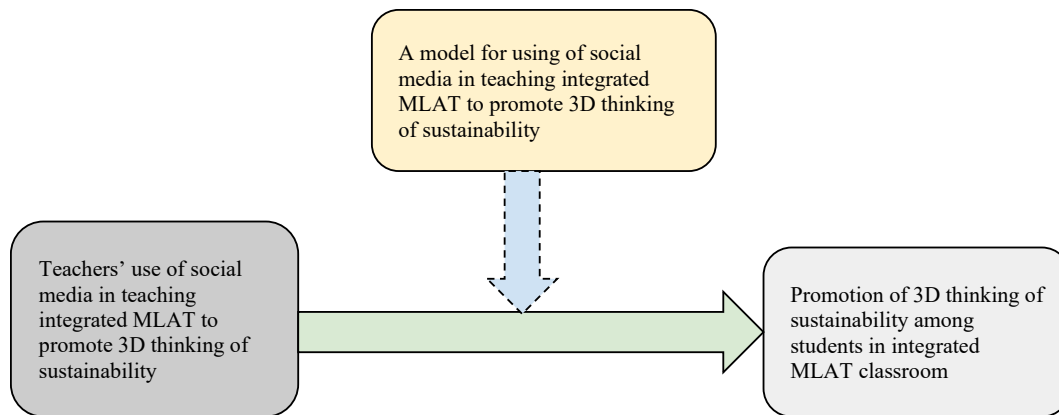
A model for using of social media in teaching integrated MLAT to promote 3D thinking of sustainability

Teachers' use of social media in teaching integrated MLAT to promote 3D thinking of sustainability

Promotion of 3D thinking of sustainability among students in integrated MLAT classroom